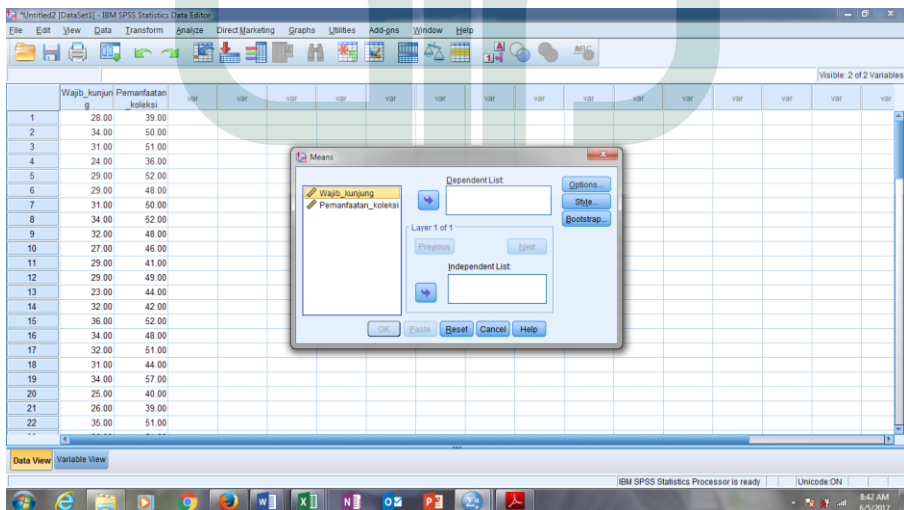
*Untitled2 [DataSet1] - IBM SPSS Statistics Data Editor

File Edit View Data Transform Analyze Direct Marketing Graphs Utilities Add-ons Window Help

Visible: 2 of 2 Variables

| | Wajib_kunjung | Pemanfaatan_koleksi | var | var | var | var | var | var | var | var | var | var | var | var | var | var | var |
|---|---|---|---|---|---|---|---|---|---|---|---|---|---|---|---|---|---|
| 1 | 28.00 | 39.00 | | | | | | | | | | | | | | | |
| 2 | 34.00 | 50.00 | | | | | | | | | | | | | | | |
| 3 | 31.00 | 51.00 | | | | | | | | | | | | | | | |
| 4 | 24.00 | 36.00 | | | | | | | | | | | | | | | |
| 5 | 29.00 | 52.00 | | | | | | | | | | | | | | | |
| 6 | 29.00 | 48.00 | | | | | | | | | | | | | | | |
| 7 | 31.00 | 50.00 | | | | | | | | | | | | | | | |
| 8 | 34.00 | 52.00 | | | | | | | | | | | | | | | |
| 9 | 32.00 | 48.00 | | | | | | | | | | | | | | | |
| 10 | 27.00 | 46.00 | | | | | | | | | | | | | | | |
| 11 | 29.00 | 41.00 | | | | | | | | | | | | | | | |
| 12 | 29.00 | 49.00 | | | | | | | | | | | | | | | |
| 13 | 23.00 | 44.00 | | | | | | | | | | | | | | | |
| 14 | 32.00 | 42.00 | | | | | | | | | | | | | | | |
| 15 | 36.00 | 52.00 | | | | | | | | | | | | | | | |
| 16 | 34.00 | 48.00 | | | | | | | | | | | | | | | |
| 17 | 32.00 | 51.00 | | | | | | | | | | | | | | | |
| 18 | 31.00 | 44.00 | | | | | | | | | | | | | | | |
| 19 | 34.00 | 57.00 | | | | | | | | | | | | | | | |
| 20 | 25.00 | 40.00 | | | | | | | | | | | | | | | |
| 21 | 26.00 | 39.00 | | | | | | | | | | | | | | | |
| 22 | 35.00 | 51.00 | | | | | | | | | | | | | | | |

Means

Wajib_kunjung
Pemanfaatan_koleksi

Dependent List:

Options...
Style...
Bootstrap...

Layer 1 of 1
Previous
Next

Independent List:

OK Paste Reset Cancel Help

Data View Variable View

IBM SPSS Statistics Processor is ready
Unicode:ON

8:42 AM
6/5/2017